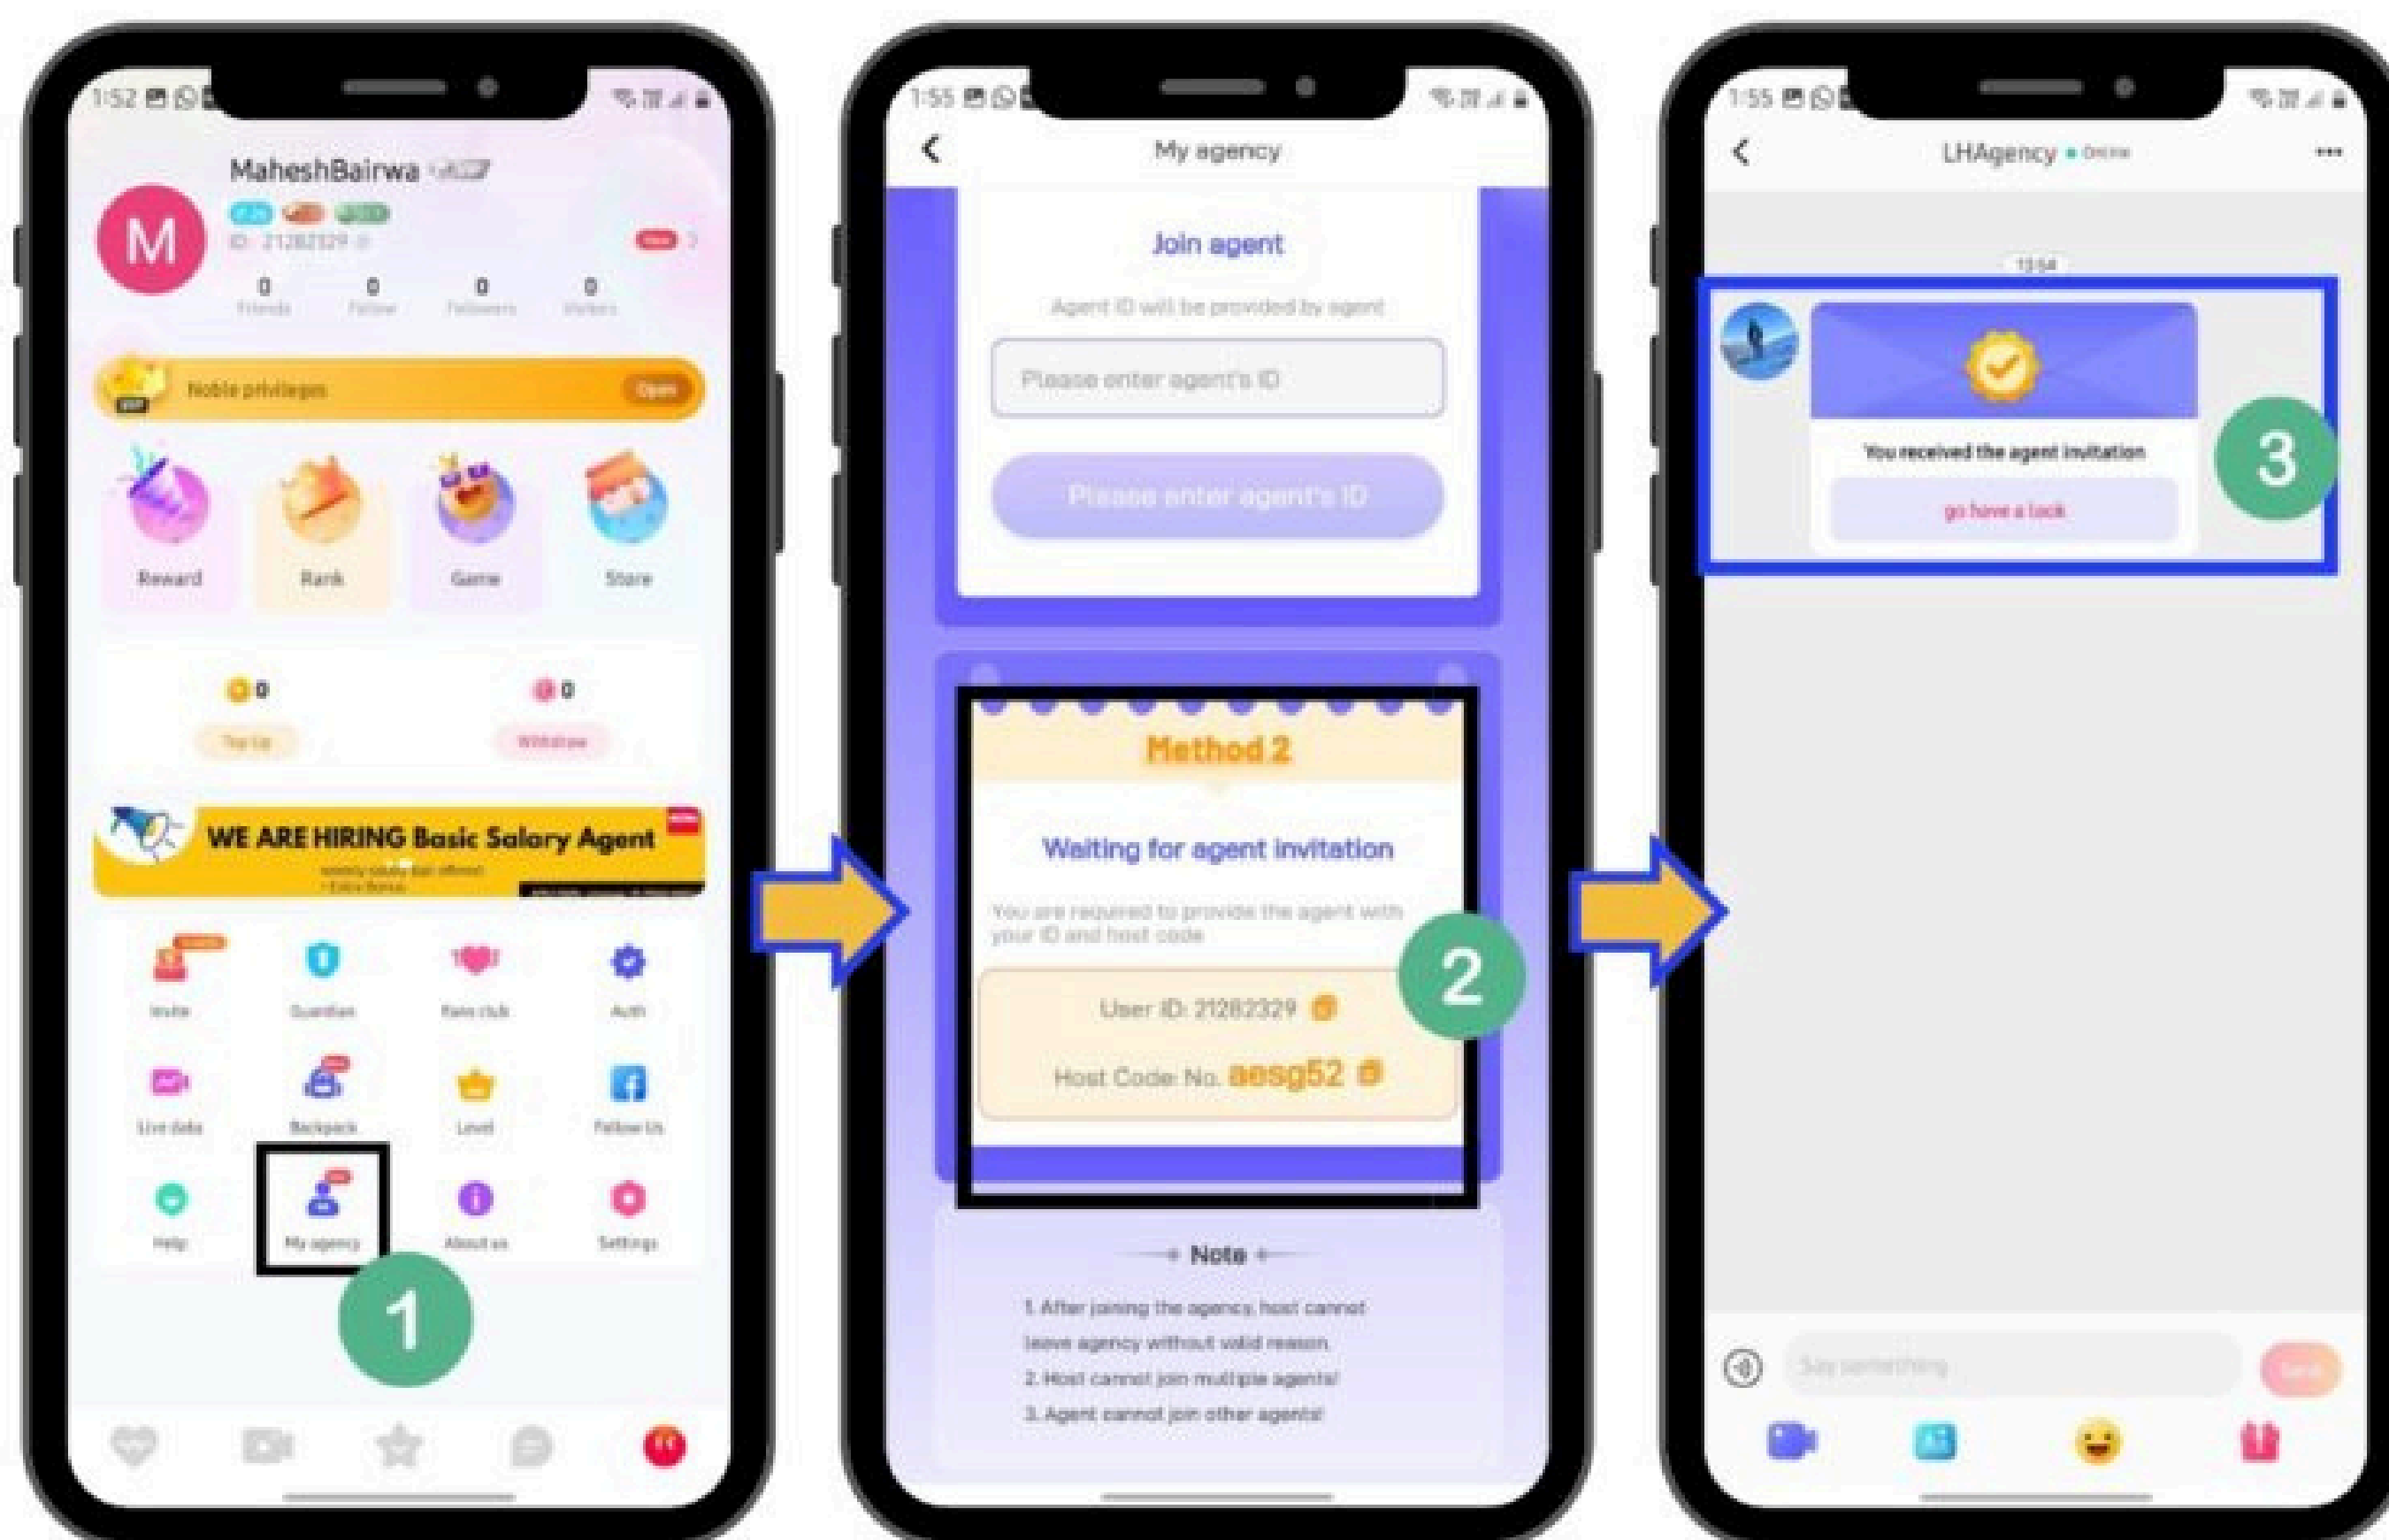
1:52

MaheshBairwa

M

ID: 21282329

0 Friends 0 Follow 0 Followers 0 Visitors

Noble privileges Open

Reward Rank Game Store

0 Top Up

0 Withdraw

WE ARE HIRING Basic Salary Agent

Invite Guardian Fans club Auth

Live data Backpack Level Follow Us

Help My agency About us Settings

1

1:55

My agency

Join agent

Agent ID will be provided by agent

Please enter agent's ID

Please enter agent's ID

Method 2

Waiting for agent invitation

You are required to provide the agent with your ID and host code

User ID: 21282329

Host Code No. aesg52

2

Note

1. After joining the agency, host cannot leave agency without valid reason.

2. Host cannot join multiple agents!

3. Agent cannot join other agents!

1:55

LHAgency Online

13:54

You received the agent invitation

go have a look

3

Say something

Send